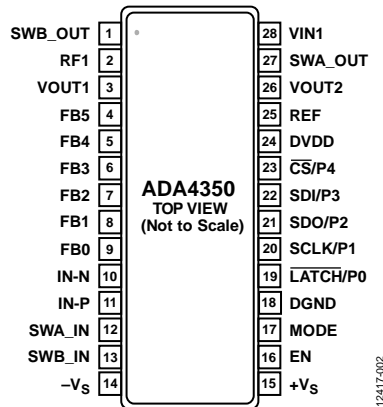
SWB_OUT 1
RF1 2
VOUT1 3
FB5 4
FB4 5
FB3 6
FB2 7
FB1 8
FB0 9
IN-N 10
IN-P 11
SWA_IN 12
SWB_IN 13
$-V_S$ 14

ADA4350
TOP VIEW
(Not to Scale)

28 VIN1
27 SWA_OUT
26 VOUT2
25 REF
24 DVDD
23 $\overline{CS}$/P4
22 SDI/P3
21 SDO/P2
20 SCLK/P1
19 $\overline{LATCH}$/P0
18 DGND
17 MODE
16 EN
15 $+V_S$

12417-002